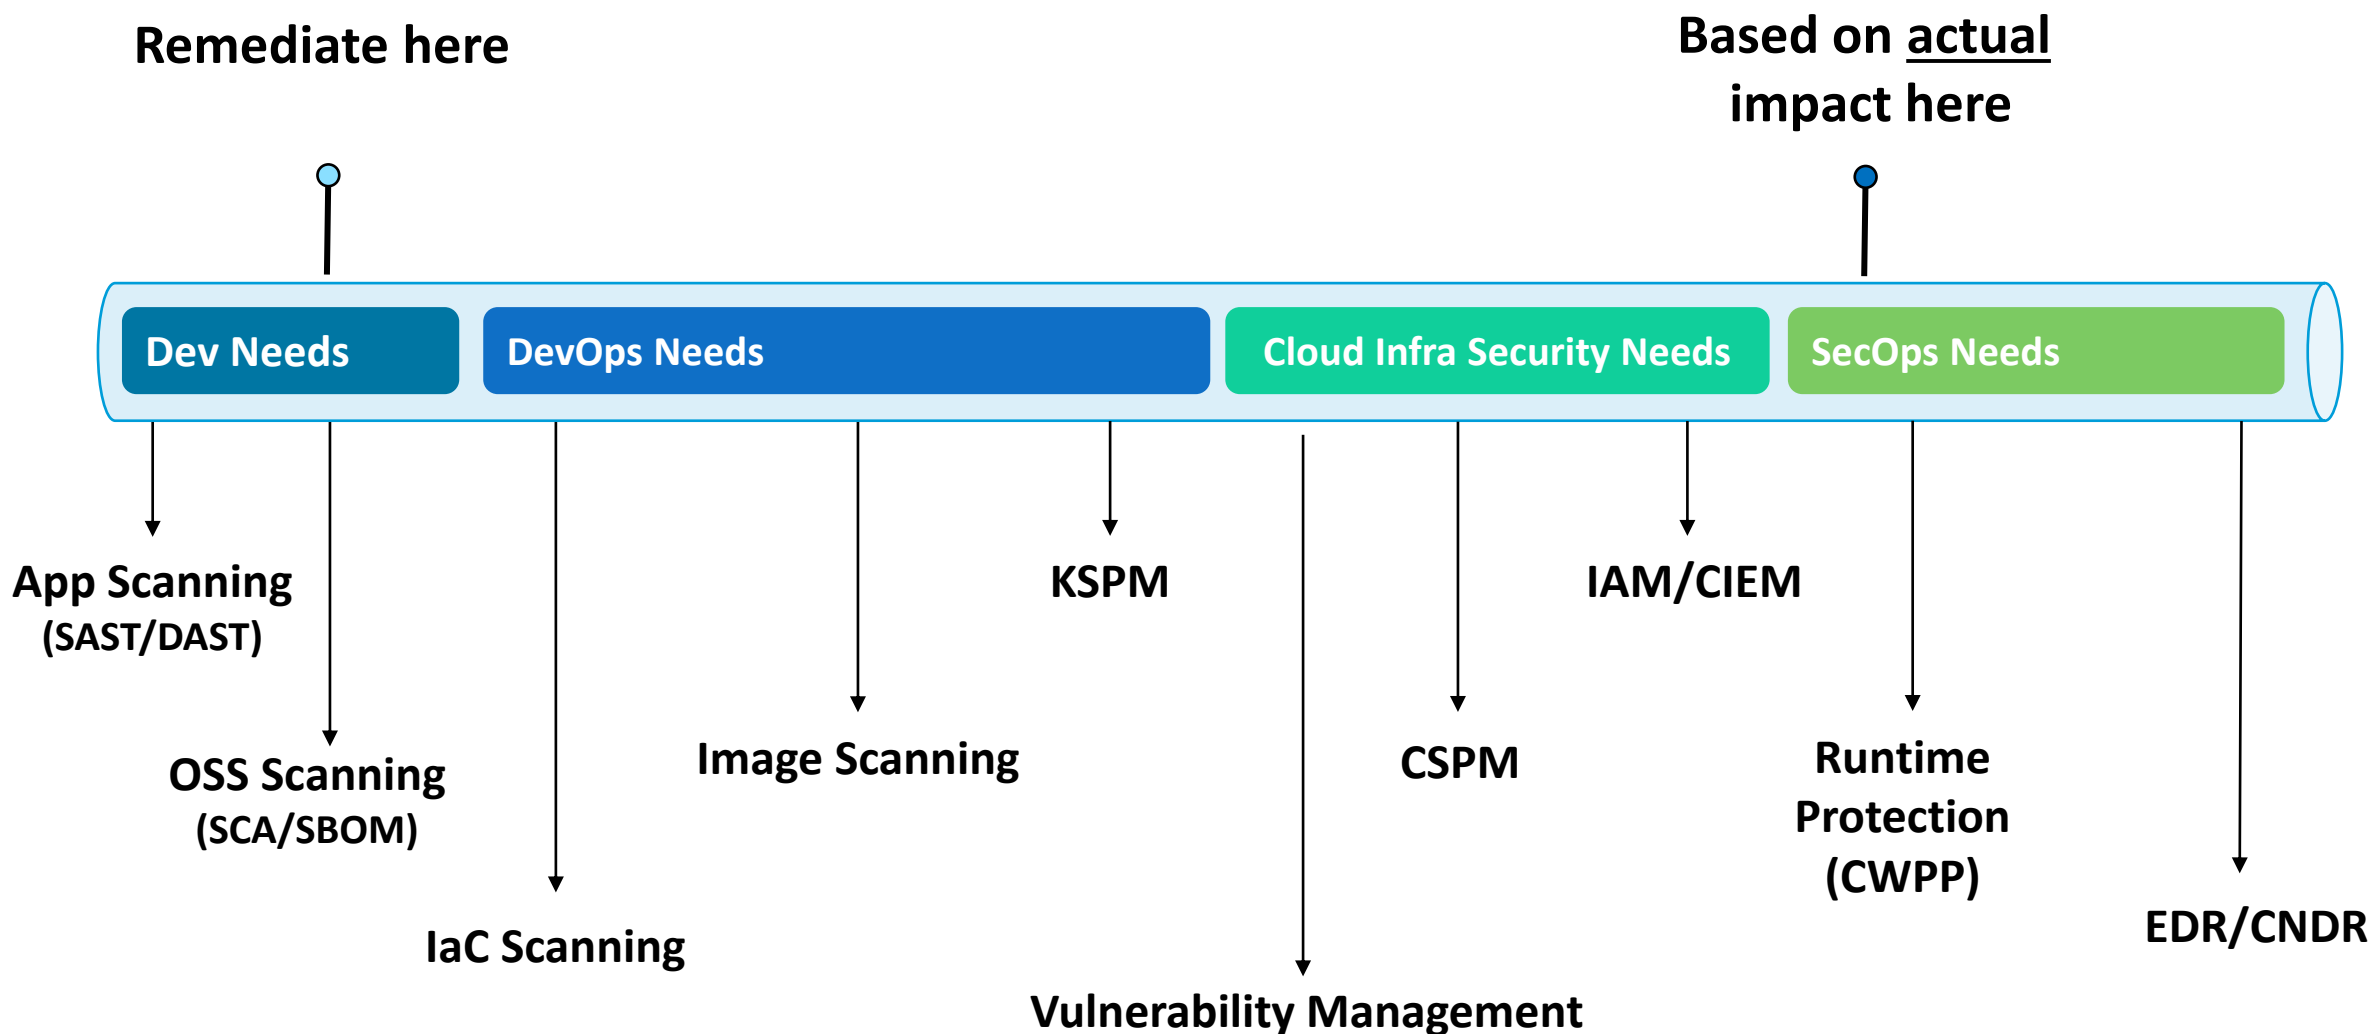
Remediate here

Based on actual impact here

Dev Needs

DevOps Needs

Cloud Infra Security Needs

SecOps Needs

App Scanning (SAST/DAST)

KSPM

IAM/CIEM

OSS Scanning (SCA/SBOM)

Image Scanning

CSPM

Runtime Protection (CWPP)

EDR/CNDR

IaC Scanning

Vulnerability Management